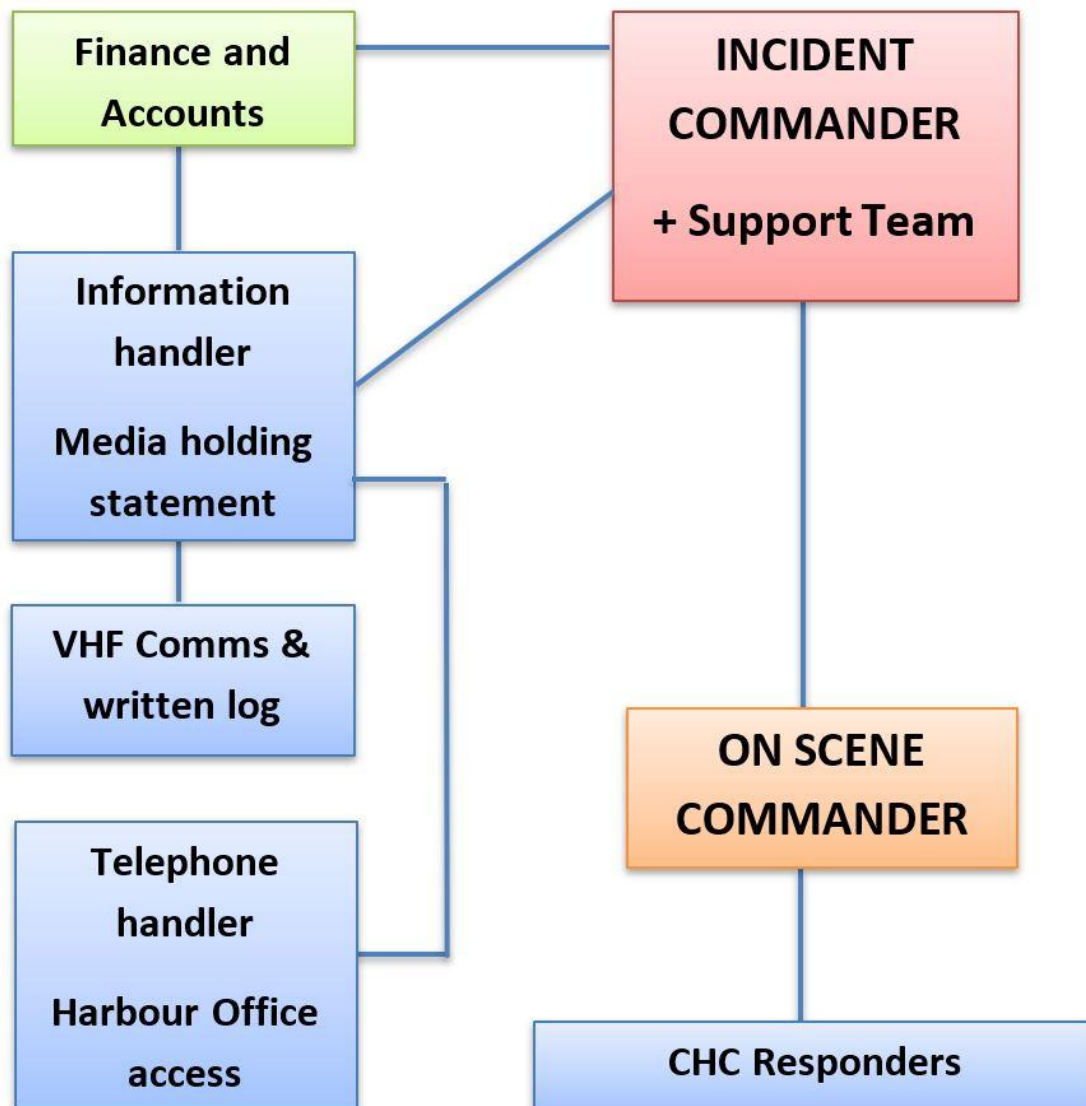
Finance and Accounts

INCIDENT COMMANDER

+ Support Team

Information handler

Media holding statement

VHF Comms & written log

Telephone handler

Harbour Office access

ON SCENE COMMANDER

CHC Responders